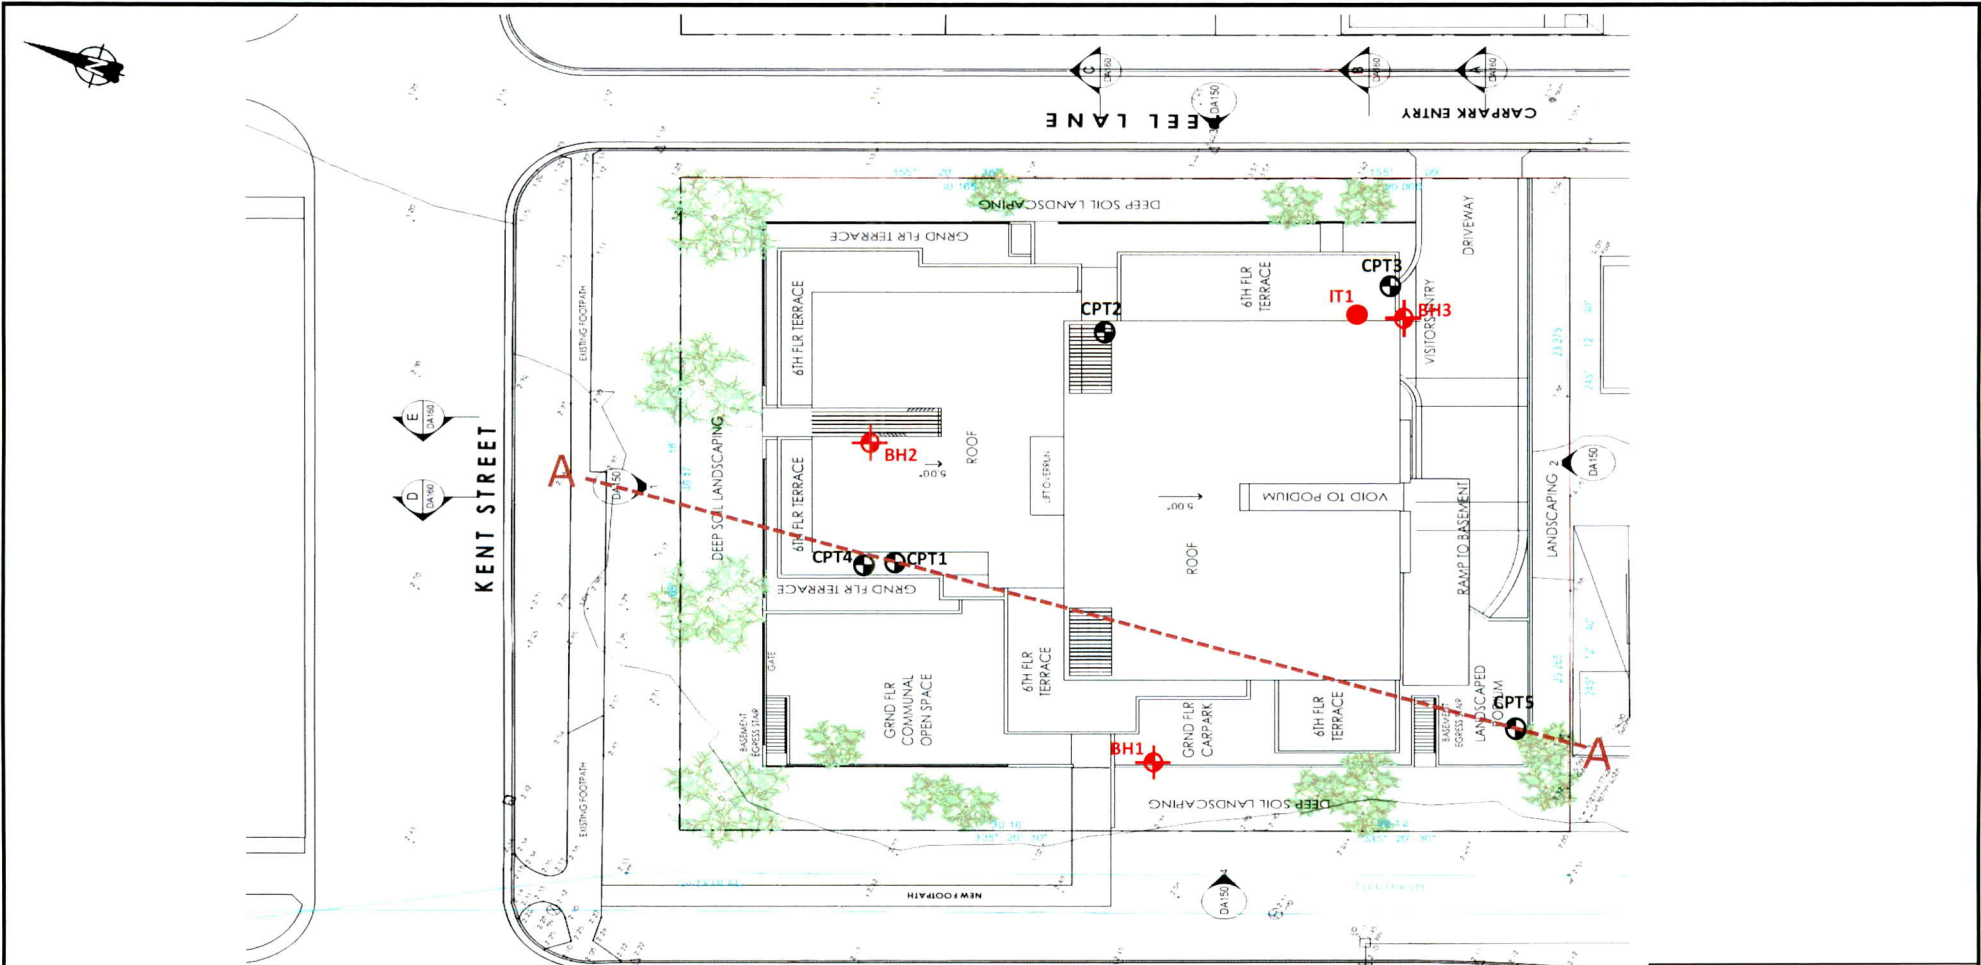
EEL LANE

CARPARK ENTRY

KENT STREET

DEEP SOIL LANDSCAPING

GRND FLR TERRACE

6TH FLR TERRACE

6TH FLR TERRACE

DRIVEWAY

VISITORS ENTRY

CPT3

IT1

BH3

CPT2

BH2

ROOF

LIFT OVERRUN

VOID TO PODIUM

ROOF

RAMP TO BASEMENT

LANDSCAPING

DEEP SOIL LANDSCAPING

6TH FLR TERRACE

CPT4

CPT1

GRND FLR TERRACE

A

A

GATE

BASEMENT EGRESS STAIR

GRND FLR COMMUNAL OPEN SPACE

6TH FLR TERRACE

GRND FLR CARPARK

6TH FLR TERRACE

BASEMENT EGRESS STAIR

LANDSCAPED PODIUM

CPT5

BH1

DEEP SOIL LANDSCAPING

NEW FOOTPATH

EXISTING FOOTPATH

EXISTING FOOTPATH

DA150

DA160

DA150

DA150

E

D

C

B

A